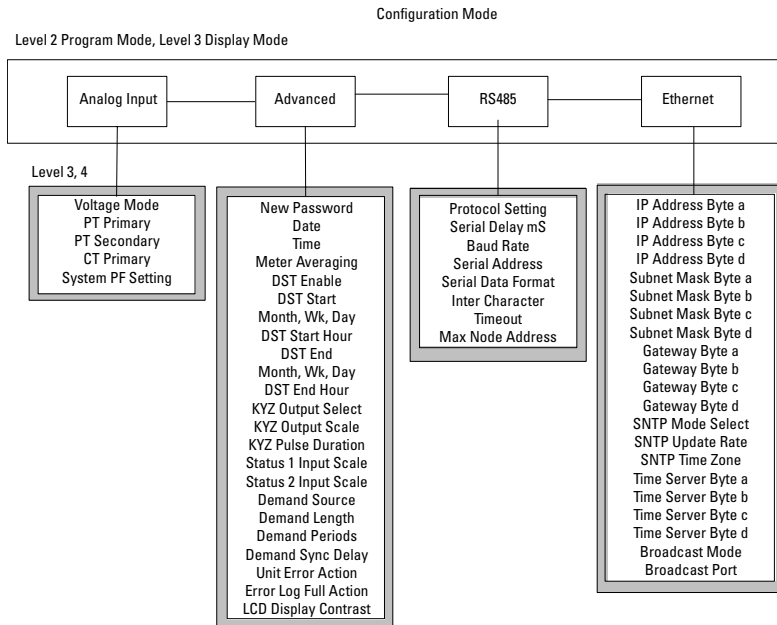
Configuration Mode

Level 2 Program Mode, Level 3 Display Mode

Analog Input

Advanced

RS485

Ethernet

Level 3, 4

Voltage Mode
PT Primary
PT Secondary
CT Primary
System PF Setting

New Password
Date
Time
Meter Averaging
DST Enable
DST Start
Month, Wk, Day
DST Start Hour
DST End
Month, Wk, Day
DST End Hour
KYZ Output Select
KYZ Output Scale
KYZ Pulse Duration
Status 1 Input Scale
Status 2 Input Scale
Demand Source
Demand Length
Demand Periods
Demand Sync Delay
Unit Error Action
Error Log Full Action
LCD Display Contrast

Protocol Setting
Serial Delay mS
Baud Rate
Serial Address
Serial Data Format
Inter Character
Timeout
Max Node Address

IP Address Byte a
IP Address Byte b
IP Address Byte c
IP Address Byte d
Subnet Mask Byte a
Subnet Mask Byte b
Subnet Mask Byte c
Subnet Mask Byte d
Gateway Byte a
Gateway Byte b
Gateway Byte c
Gateway Byte d
SNTP Mode Select
SNTP Update Rate
SNTP Time Zone
Time Server Byte a
Time Server Byte b
Time Server Byte c
Time Server Byte d
Broadcast Mode
Broadcast Port